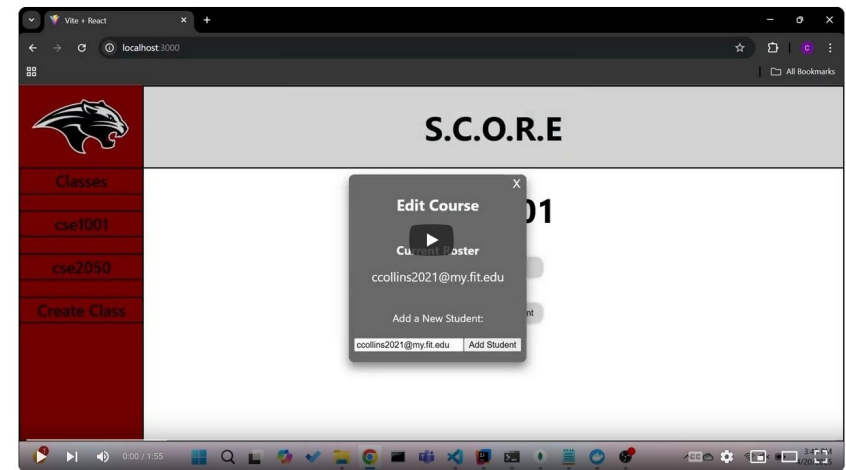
Vite + React

localhost:3000

All Bookmarks

S.C.O.R.E

Classes

cse1001

cse2050

Create Class

01

nt

X

Edit Course

Current Roster

ccollins2021@my.fit.edu

Add a New Student:

ccollins2021@my.fit.edu

Add Student

0:00 / 1:55